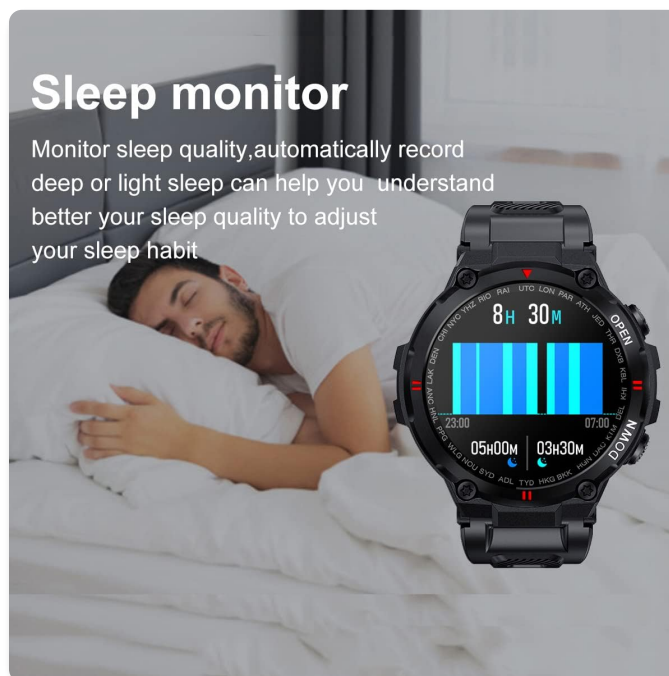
Sleep monitor

Monitor sleep quality,automatically record deep or light sleep can help you understand better your sleep quality to adjust your sleep habit

OPEN

DOWN

8H 30M

23:00

07:00

05H00M

03H30M

CHI NYO YHZ RIO RAI UTO LON PAR ATH JED THR DXB KBL KHI DEL DAC BKK HKG TYO ADL SYD NOU WLG PPG HNL ANC LAX DEN